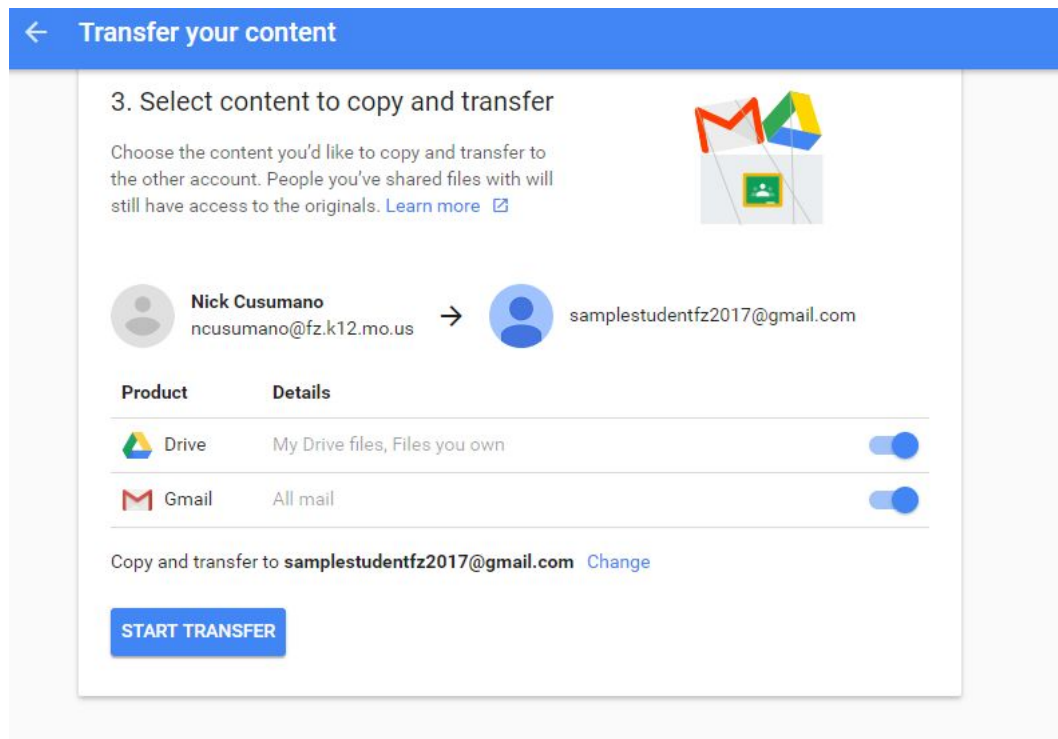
← Transfer your content

3. Select content to copy and transfer

Choose the content you'd like to copy and transfer to the other account. People you've shared files with will still have access to the originals. Learn more

Nick Cusumano
ncusumano@fz.k12.mo.us

→

samplestudentfz2017@gmail.com

| Product | Details |
|---|---|
| Drive | My Drive files, Files you own |
| Gmail | All mail |

Copy and transfer to **samplestudentfz2017@gmail.com** Change

START TRANSFER